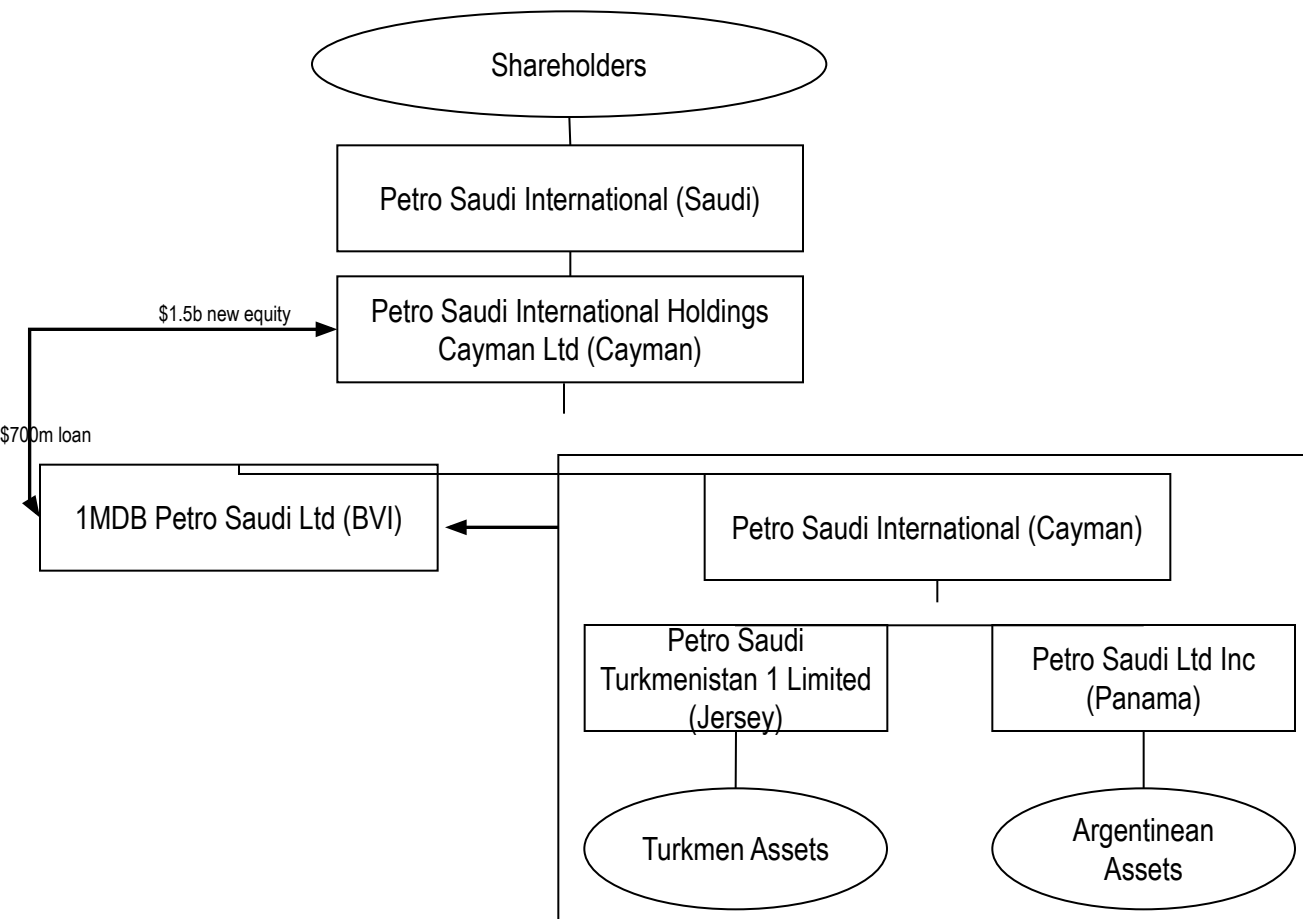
Shareholders

Petro Saudi International (Saudi)

$1.5b new equity

Petro Saudi International Holdings Cayman Ltd (Cayman)

$700m loan

1MDB Petro Saudi Ltd (BVI)

Petro Saudi International (Cayman)

Petro Saudi Turkmenistan 1 Limited (Jersey)

Petro Saudi Ltd Inc (Panama)

Turkmen Assets

Argentinean Assets